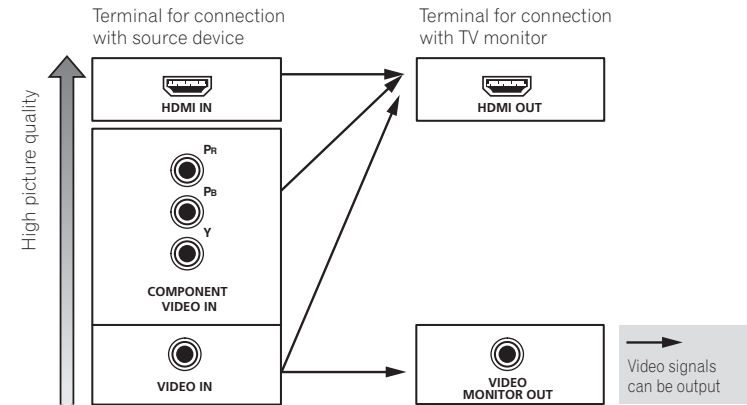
Terminal for connection with source device

Terminal for connection with TV monitor

High picture quality

HDMI IN

HDMI OUT

PR

PB

Y

COMPONENT VIDEO IN

VIDEO IN

VIDEO MONITOR OUT

Video signals can be output